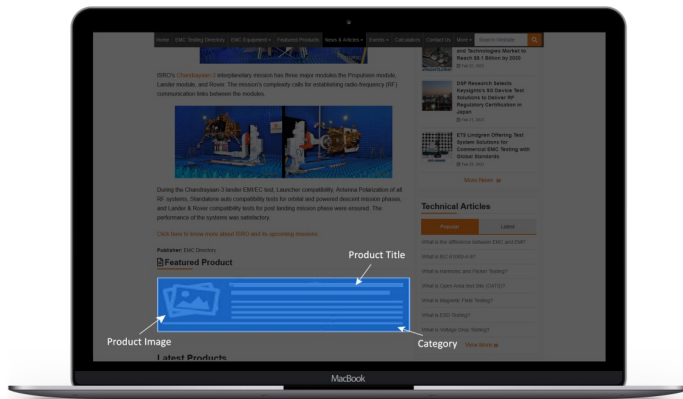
Home EMC Testing Directory EMC Equipment Featured Products News & Articles Events Calculators Contact Us More Search Website

ISRO's Chandrayaan-3 interplanetary mission has three major modules the Propulsion module, Lander module, and Rover. The mission's complexity calls for establishing radio frequency (RF) communication links between the modules.

During the Chandrayaan-3 lander EMI/EC test, Launcher compatibility, Antenna Polarization of all RF systems, Standalone auto compatibility tests for orbital and powered descent mission phases, and Lander & Rover compatibility tests for post landing mission phase were ensured. The performance of the systems was satisfactory.

Click here to know more about ISRO and its upcoming missions.

Publisher: EMC Directory

Featured Product

Product Title

Product Image

Category

Latest Products

and Technologies Market to Reach $8.1 Billion by 2030

DSP Research Selects Keysight's 5G Device Test Solutions to Deliver RF Regulatory Certification in Japan

ETS-Lindgren Offering Test System Solutions for Commercial EMC Testing with Global Standards

View News

Technical Articles

Popular Latest

What is the difference between EMC and EMI?

What is IEC 61000-4-5?

What is Harmonic and Flicker Testing?

What is Open Area Test Site (OATS)?

What is Magnetic Field Testing?

What is ESD Testing?

What is Voltage Drop Testing?

View More

MacBook